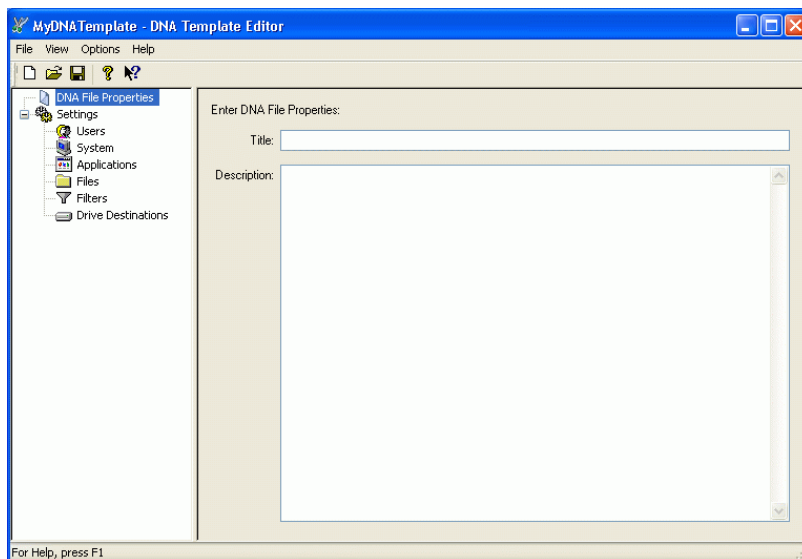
MyDNATemplate - DNA Template Editor

File View Options Help

DNA File Properties
Settings
Users
System
Applications
Files
Filters
Drive Destinations

Enter DNA File Properties:

Title:

Description:

For Help, press F1